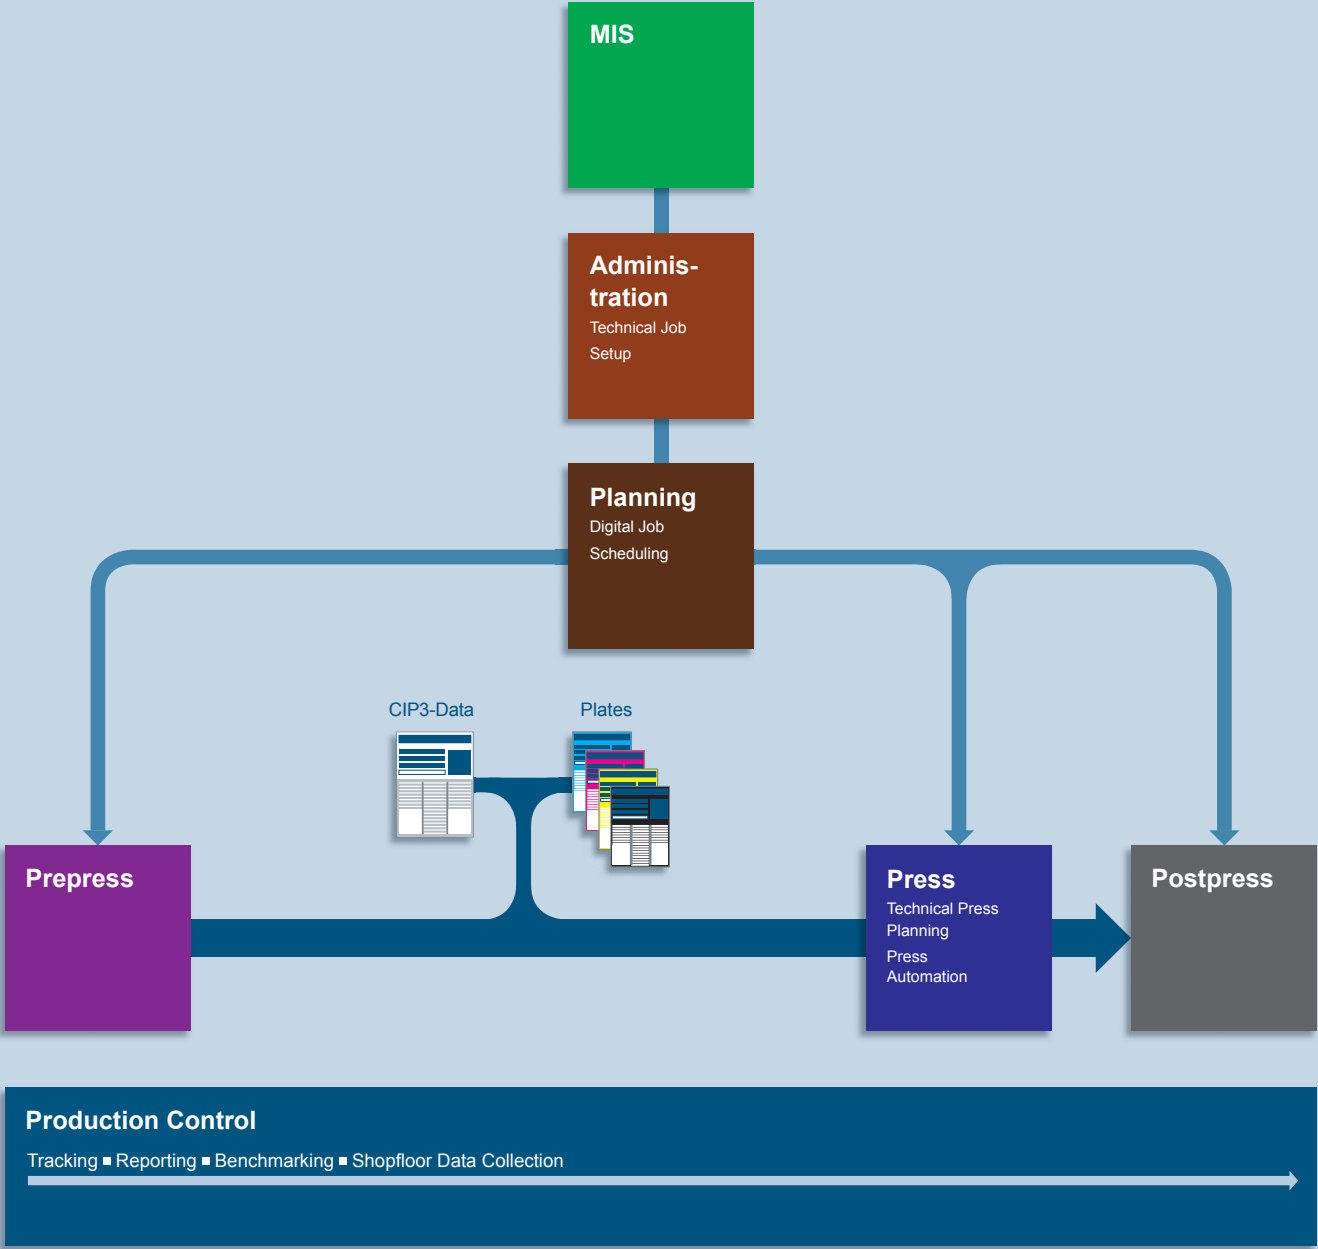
MIS

Administration
Technical Job Setup

Planning
Digital Job Scheduling

CIP3-Data

Plates

Prepress

Press
Technical Press Planning
Press Automation

Postpress

Production Control
Tracking ■ Reporting ■ Benchmarking ■ Shopfloor Data Collection